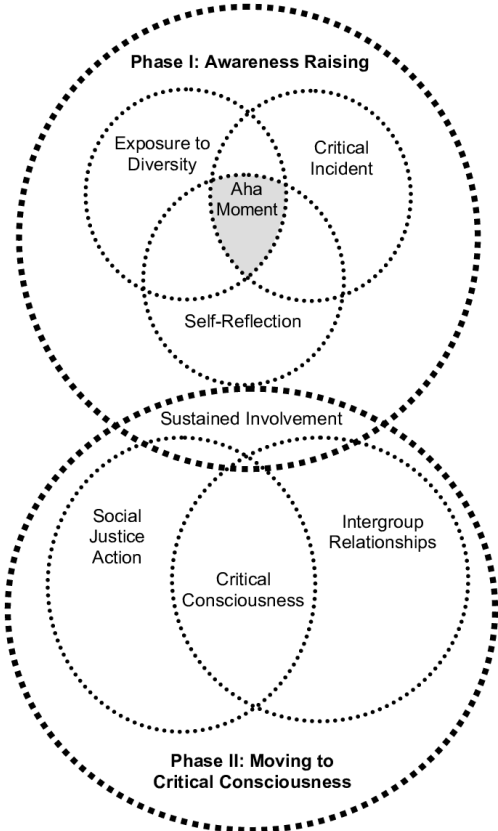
Phase I: Awareness Raising

Exposure to Diversity

Critical Incident

Aha Moment

Self-Reflection

Sustained Involvement

Social Justice Action

Intergroup Relationships

Critical Consciousness

Phase II: Moving to Critical Consciousness